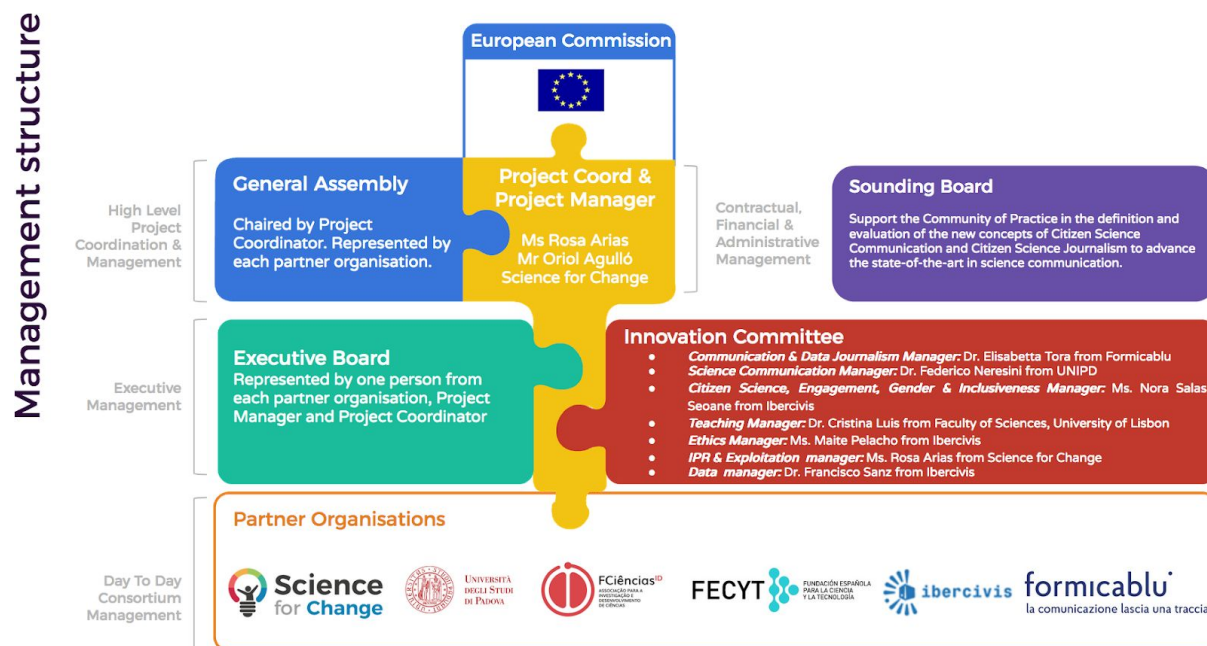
Management structure

European Commission

High Level Project Coordination & Management

General Assembly

Chaired by Project Coordinator. Represented by each partner organisation.

Project Coord & Project Manager

Ms Rosa Arias
Mr Oriol Agulló
Science for Change

Contractual, Financial & Administrative Management

Sounding Board

Support the Community of Practice in the definition and evaluation of the new concepts of Citizen Science Communication and Citizen Science Journalism to advance the state-of-the-art in science communication.

Executive Management

Executive Board

Represented by one person from each partner organisation, Project Manager and Project Coordinator

Innovation Committee

- *Communication & Data Journalism Manager:* Dr. Elisabetta Tora from Formicablu
- *Science Communication Manager:* Dr. Federico Neresini from UNIPD
- *Citizen Science, Engagement, Gender & Inclusiveness Manager:* Ms. Nora Salas Seoane from Ibercivis
- *Teaching Manager:* Dr. Cristina Luis from Faculty of Sciences, University of Lisbon
- *Ethics Manager:* Ms. Maite Pelacho from Ibercivis
- *IPR & Exploitation manager:* Ms. Rosa Arias from Science for Change
- *Data manager:* Dr. Francisco Sanz from Ibercivis

Day To Day Consortium Management

Partner Organisations

Science for Change
Università degli Studi di Padova
FCiências ID Associação para a Investigação e Desenvolvimento de Ciências
FECYT Fundación Española para la Ciencia y la Tecnología
ibercivis
formicablu la comunicazione lascia una tracci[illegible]